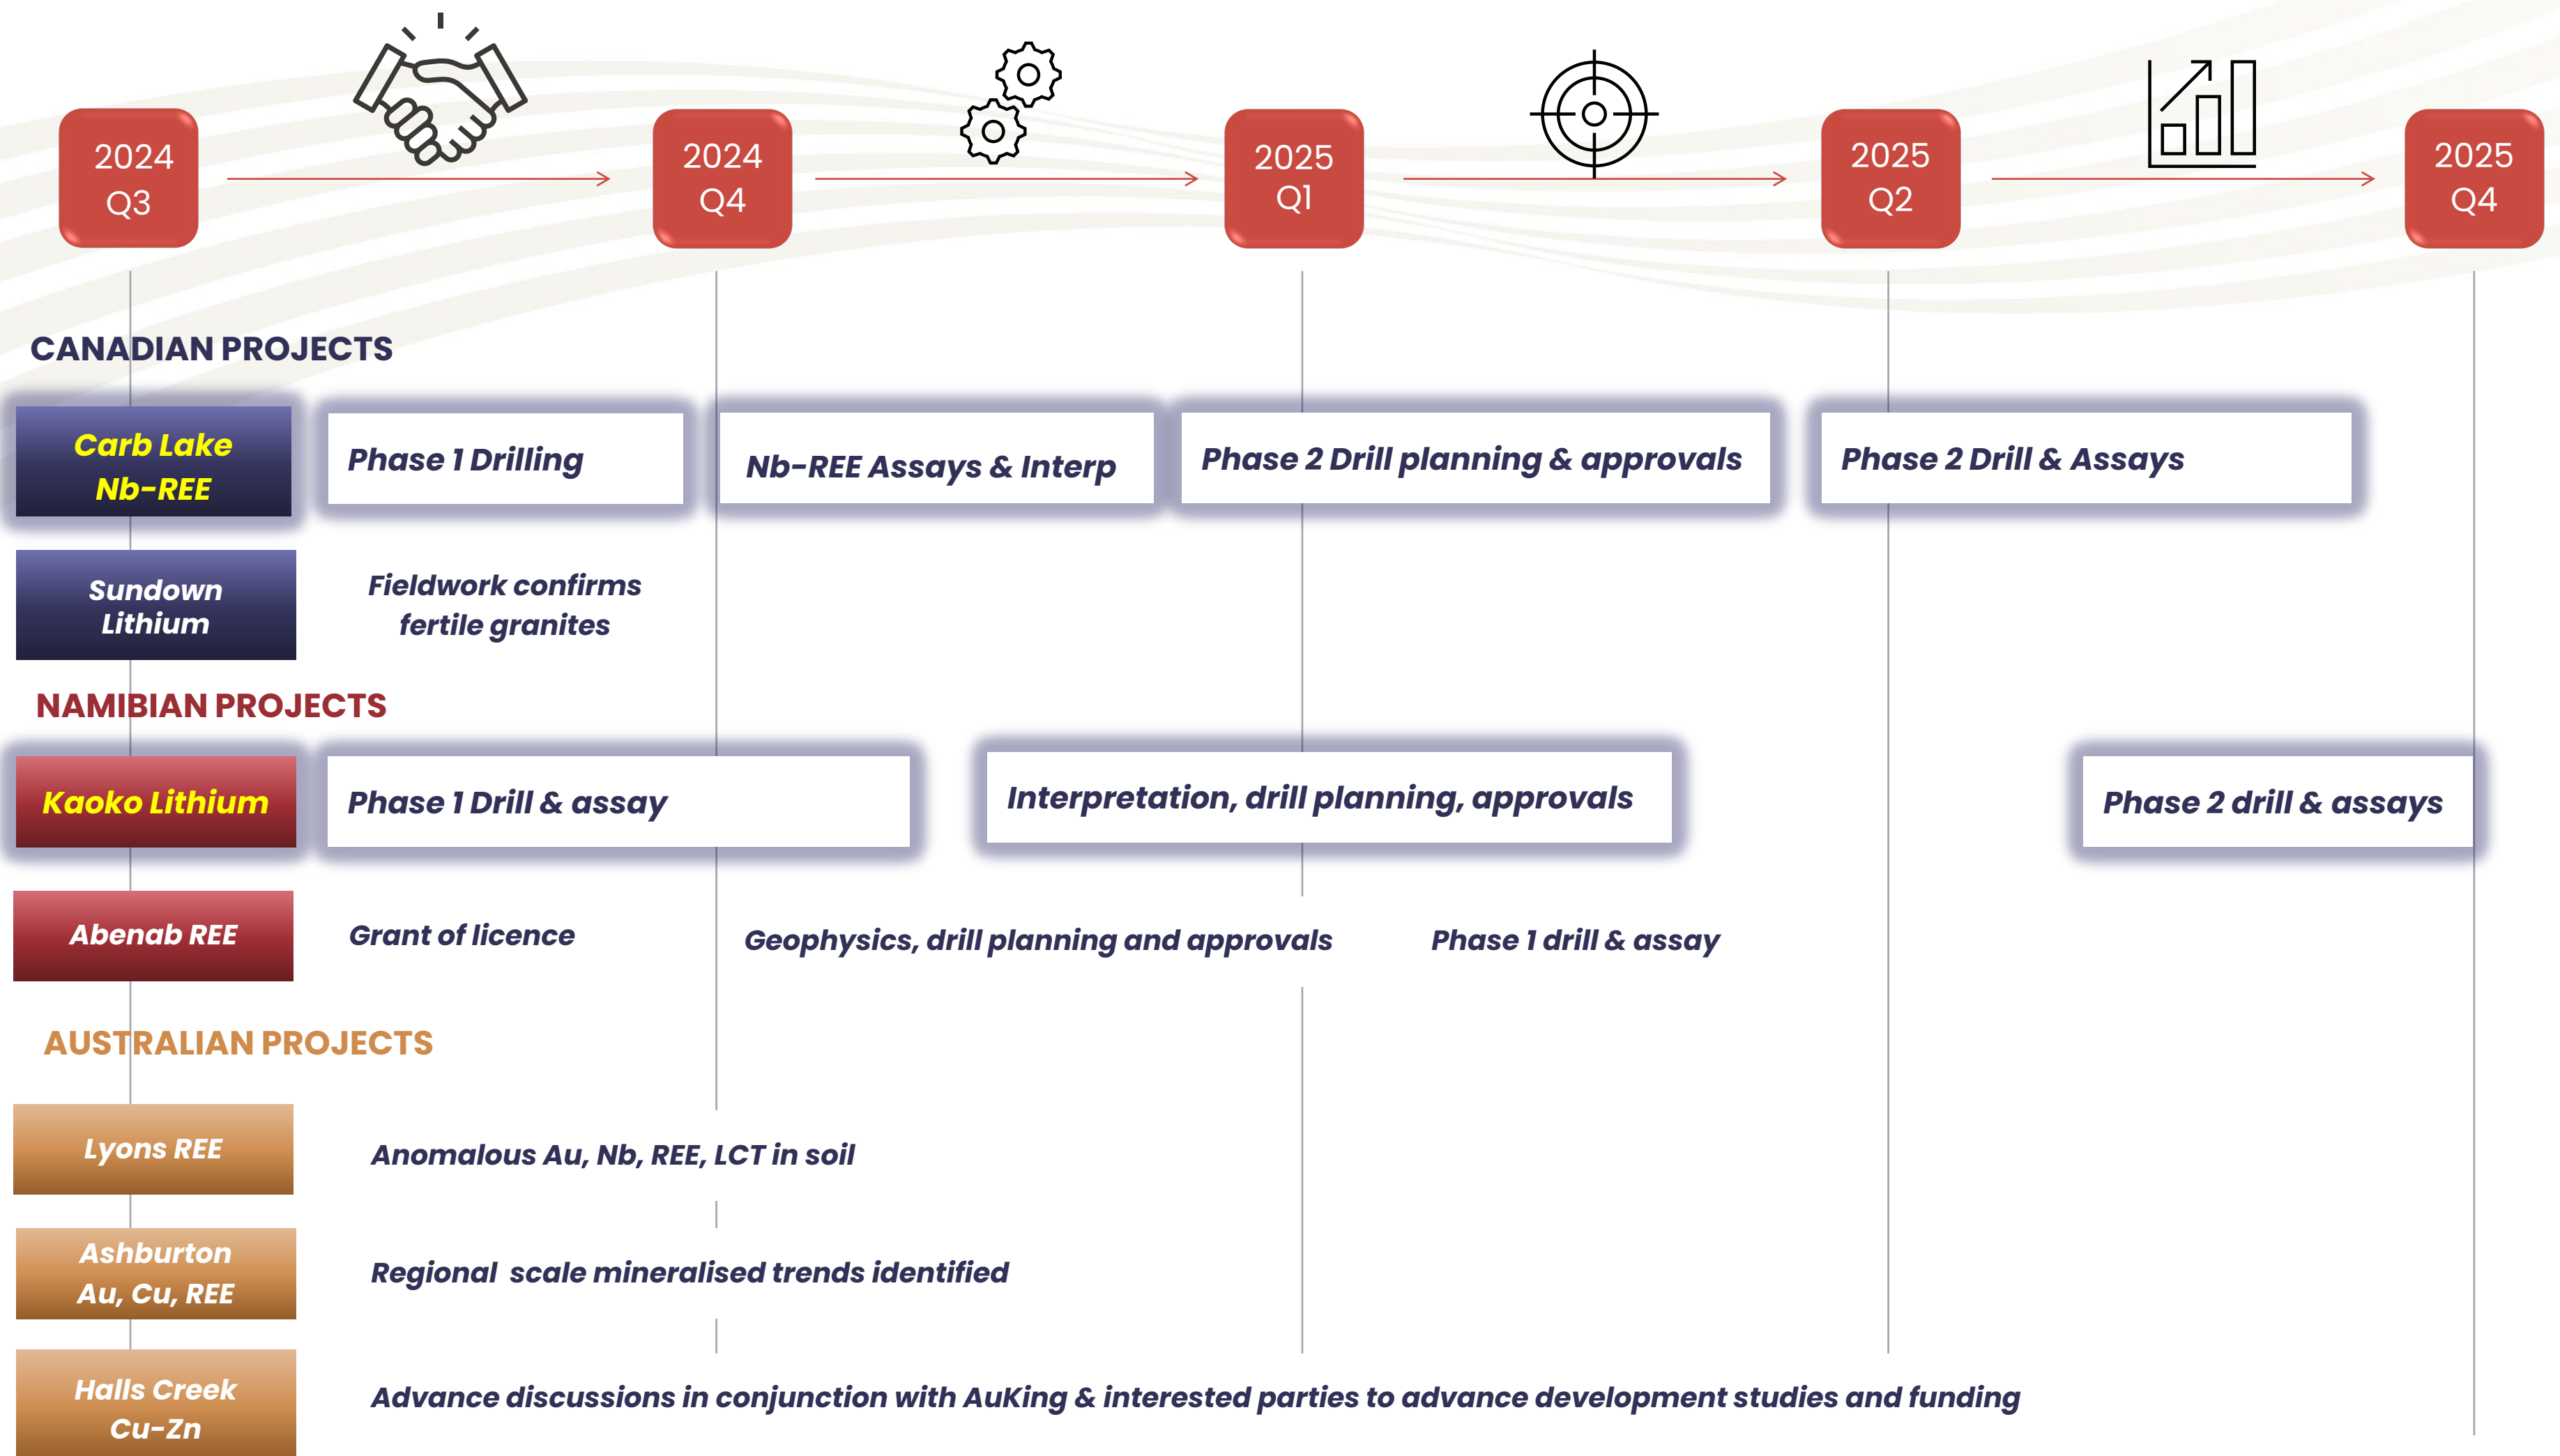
2024 Q3

2024 Q4

2025 Q1

2025 Q2

2025 Q4

CANADIAN PROJECTS

Carb Lake Nb-REE

Phase 1 Drilling

Nb-REE Assays & Interp

Phase 2 Drill planning & approvals

Phase 2 Drill & Assays

Sundown Lithium

Fieldwork confirms fertile granites

NAMIBIAN PROJECTS

Kaoko Lithium

Phase 1 Drill & assay

Interpretation, drill planning, approvals

Phase 2 drill & assays

Abenab REE

Grant of licence

Geophysics, drill planning and approvals

Phase 1 drill & assay

AUSTRALIAN PROJECTS

Lyons REE

Anomalous Au, Nb, REE, LCT in soil

Ashburton Au, Cu, REE

Regional scale mineralised trends identified

Halls Creek Cu-Zn

Advance discussions in conjunction with AuKing & interested parties to advance development studies and funding